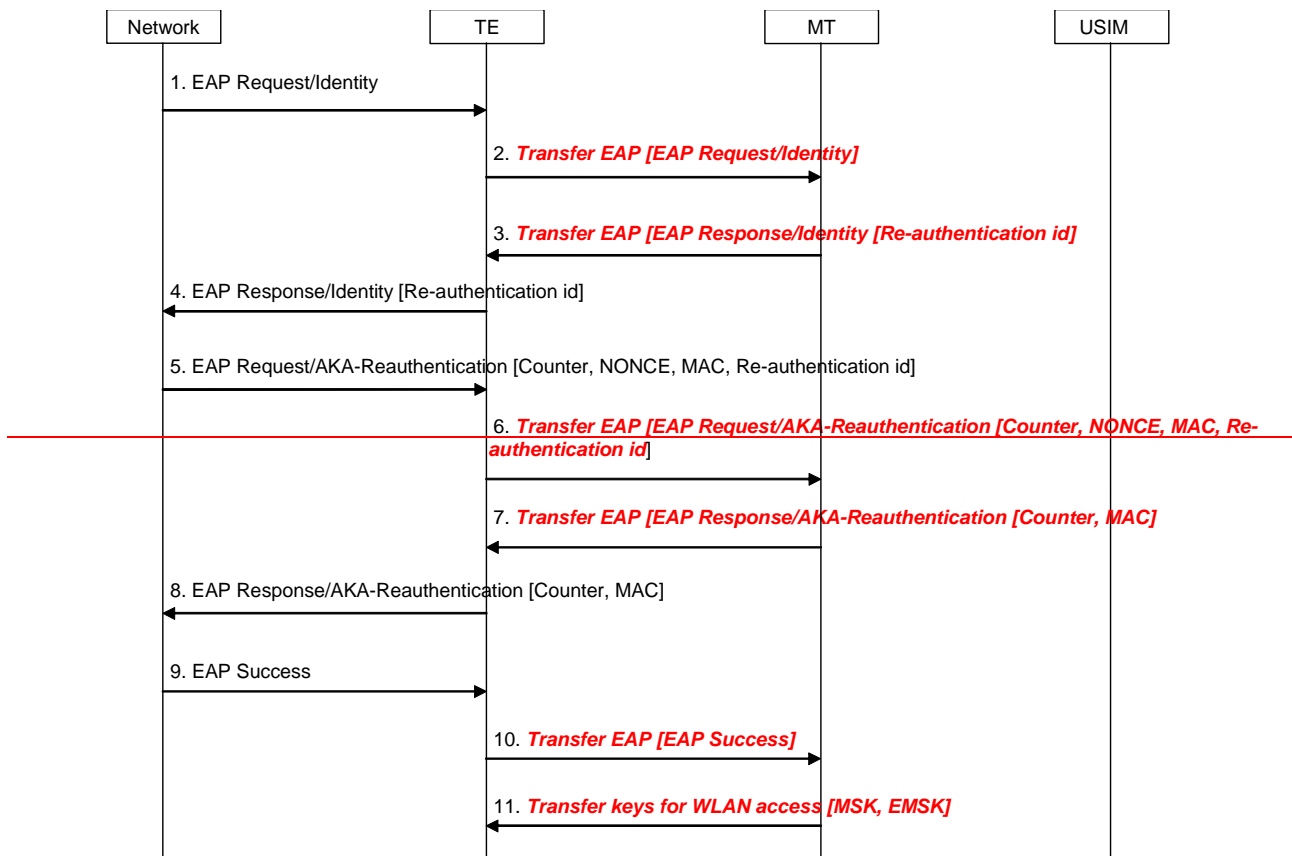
Network TE MT USIM

1. EAP Request/Identity

2. Transfer EAP [EAP Request/Identity]

3. Transfer EAP [EAP Response/Identity [Re-authentication id]

4. EAP Response/Identity [Re-authentication id]

5. EAP Request/AKA-Reauthentication [Counter, NONCE, MAC, Re-authentication id]

6. Transfer EAP [EAP Request/AKA-Reauthentication [Counter, NONCE, MAC, Re-authentication id]

7. Transfer EAP [EAP Response/AKA-Reauthentication [Counter, MAC]

8. EAP Response/AKA-Reauthentication [Counter, MAC]

9. EAP Success

10. Transfer EAP [EAP Success]

11. Transfer keys for WLAN access [MSK, EMSK]